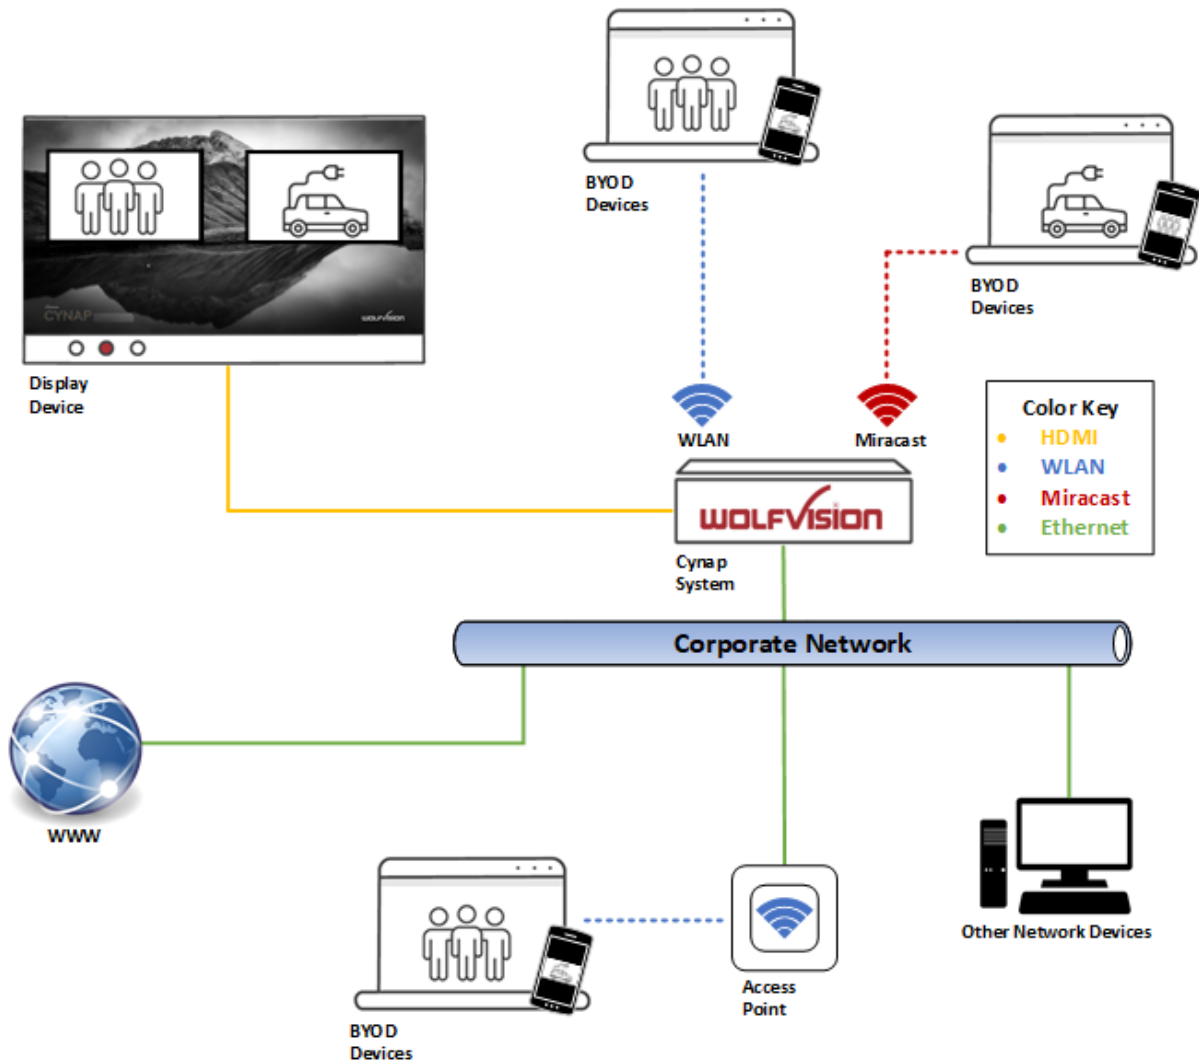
BYOD Devices

BYOD Devices

CYNAP

wolfvision

Display Device

WLAN

Miracast

Color Key
HDMI
WLAN
Miracast
Ethernet

WOLFVISION

Cynap System

Corporate Network

WWW

Access Point

Other Network Devices

BYOD Devices